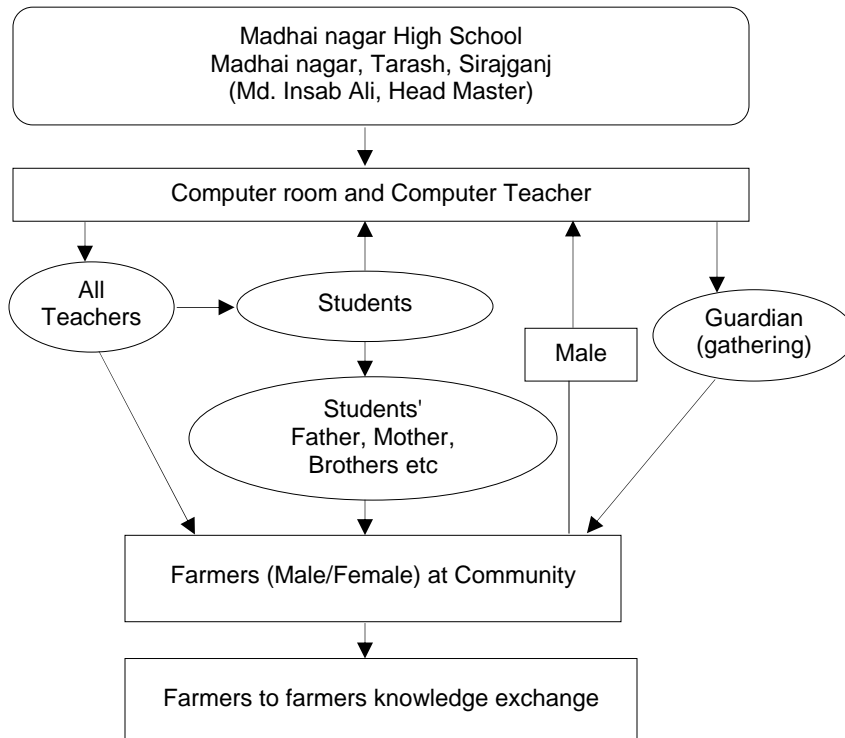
Madhai nagar High School
Madhai nagar, Tarash, Sirajganj
(Md. Insab Ali, Head Master)

Computer room and Computer Teacher

All Teachers

Students

Male

Guardian (gathering)

Students' Father, Mother, Brothers etc

Farmers (Male/Female) at Community

Farmers to farmers knowledge exchange